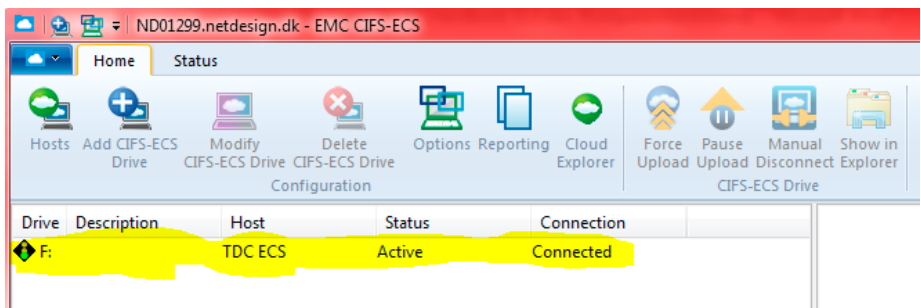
ND01299.netdesign.dk - EMC CIFS-ECS

Home Status

Hosts Add CIFS-ECS Drive Modify CIFS-ECS Drive Delete CIFS-ECS Drive Options Reporting Cloud Explorer
Configuration

Force Upload Pause Upload Manual Disconnect Show in Explorer
CIFS-ECS Drive

| Drive | Description | Host | Status | Connection |
|---|---|---|---|---|
| F: | | TDC ECS | Active | Connected |